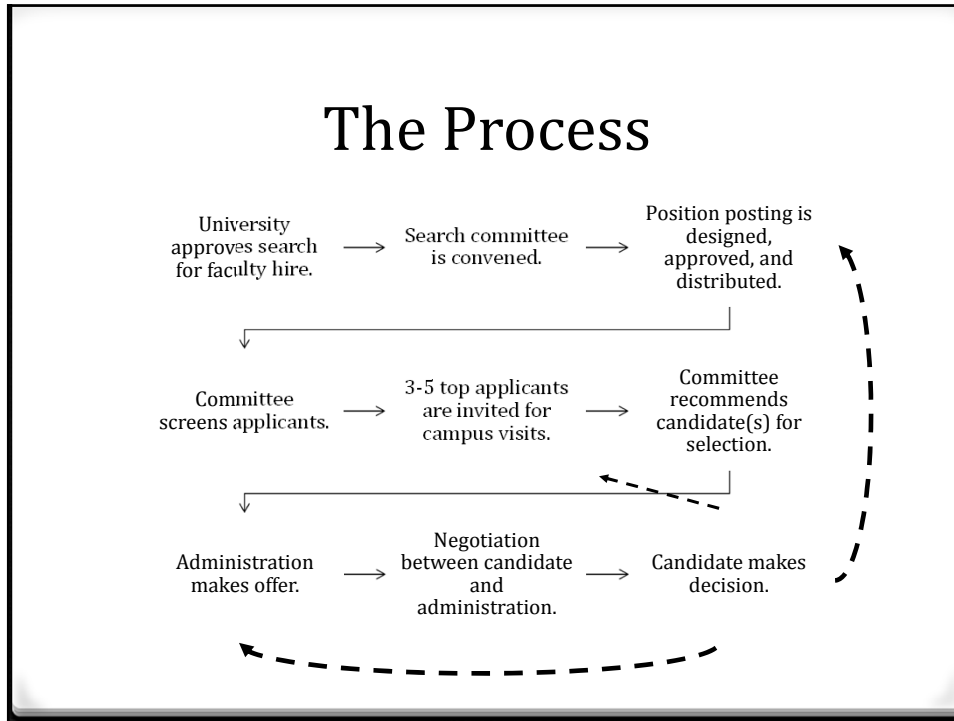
The Process

University approves search for faculty hire.

Search committee is convened.

Position posting is designed, approved, and distributed.

Committee screens applicants.

3-5 top applicants are invited for campus visits.

Committee recommends candidate(s) for selection.

Administration makes offer.

Negotiation between candidate and administration.

Candidate makes decision.